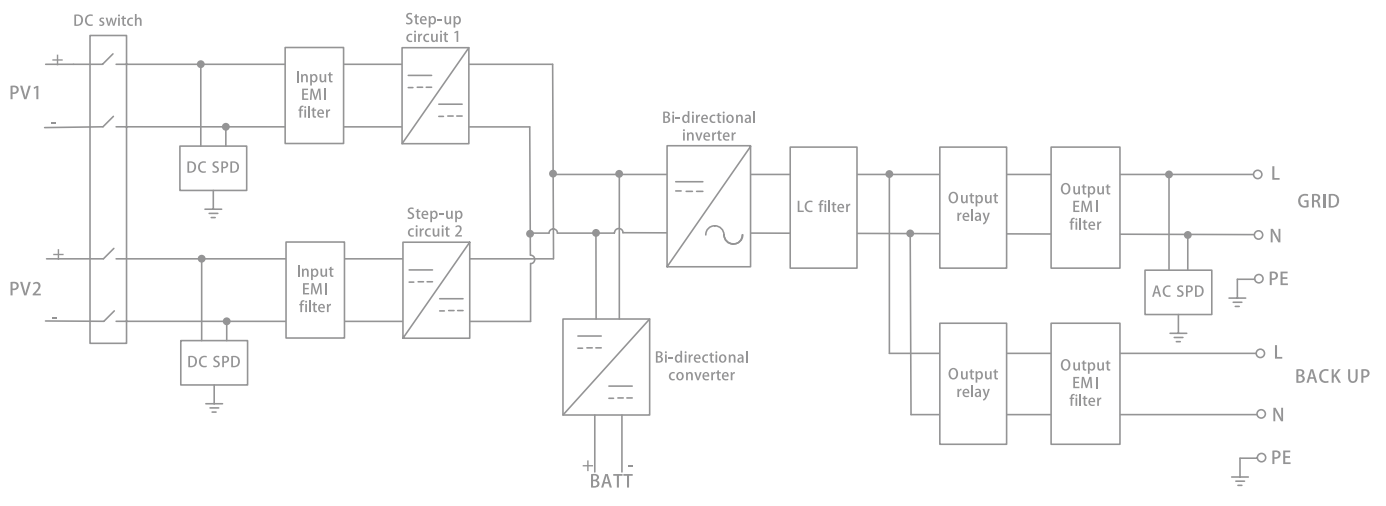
DC switch

Step-up circuit 1

+

PV1

-

Input EMI filter

DC SPD

Bi-directional inverter

LC filter

Output relay

Output EMI filter

L

GRID

N

PE

AC SPD

Step-up circuit 2

+

PV2

-

Input EMI filter

DC SPD

Bi-directional converter

Output relay

Output EMI filter

L

BACK UP

N

PE

+

-

BATT